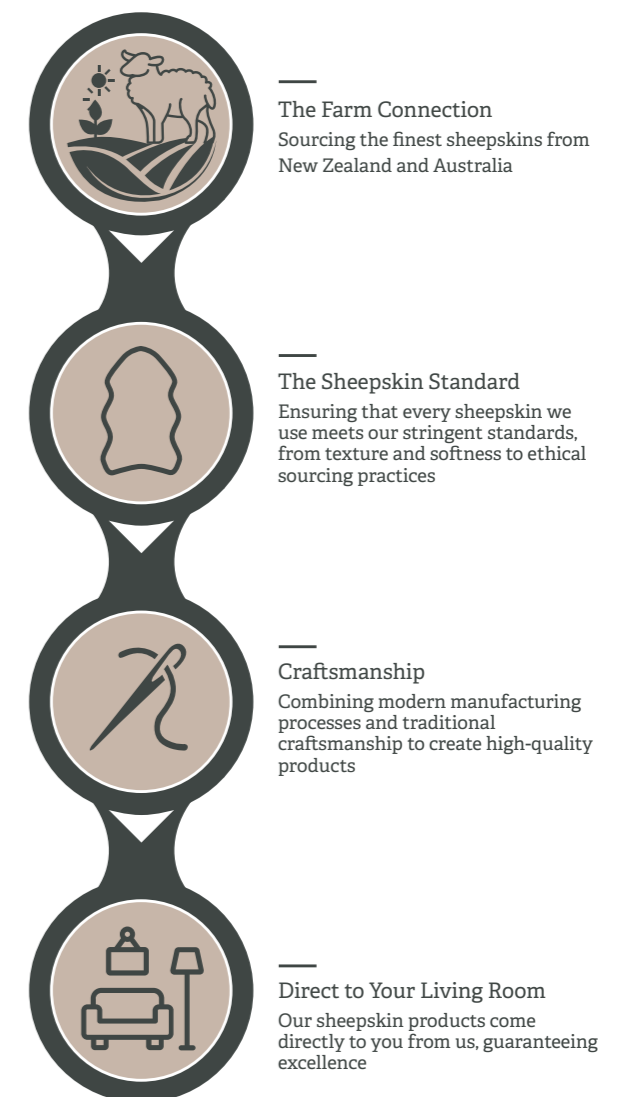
The Farm Connection
Sourcing the finest sheepskins from New Zealand and Australia

The Sheepskin Standard
Ensuring that every sheepskin we use meets our stringent standards, from texture and softness to ethical sourcing practices

Craftsmanship
Combining modern manufacturing processes and traditional craftsmanship to create high-quality products

Direct to Your Living Room
Our sheepskin products come directly to you from us, guaranteeing excellence